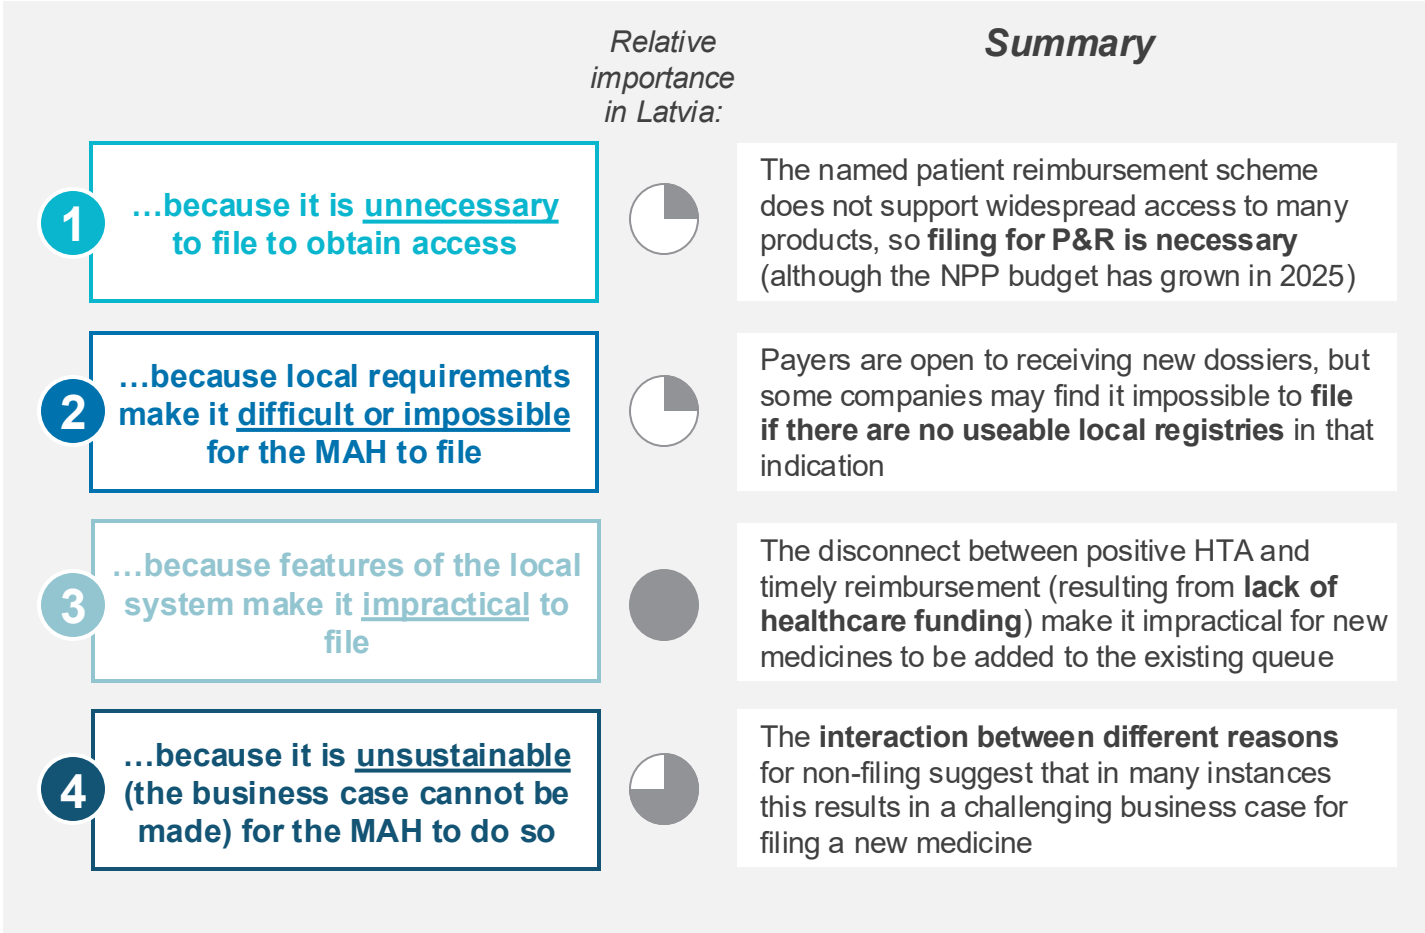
Relative importance in Latvia:

Summary

1

…because it is unnecessary to file to obtain access

The named patient reimbursement scheme does not support widespread access to many products, so filing for P&R is necessary (although the NPP budget has grown in 2025)

2

…because local requirements make it difficult or impossible for the MAH to file

Payers are open to receiving new dossiers, but some companies may find it impossible to file if there are no useable local registries in that indication

3

…because features of the local system make it impractical to file

The disconnect between positive HTA and timely reimbursement (resulting from lack of healthcare funding) make it impractical for new medicines to be added to the existing queue

4

…because it is unsustainable (the business case cannot be made) for the MAH to do so

The interaction between different reasons for non-filing suggest that in many instances this results in a challenging business case for filing a new medicine